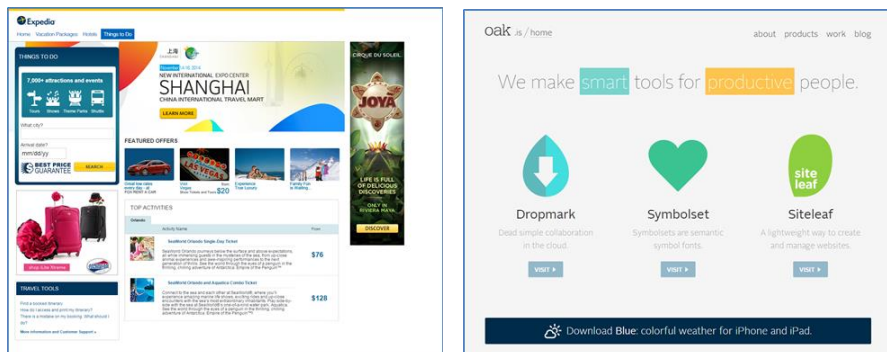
Expedia

Home Vacation Packages Hotels Things to Do

THINGS TO DO

7,000+ attractions and events

Tours Shows Theme Parks Shuttle

What city?

Arrival date?

mm/dd/yy

BEST PRICE GUARANTEE

SEARCH

上海

November 4-16, 2014

NEW INTERNATIONAL EXPO CENTER

SHANGHAI

CHINA INTERNATIONAL TRAVEL MART

LEARN MORE

FEATURED OFFERS

$20

TOP ACTIVITIES

Orlando

Activity Name

From

SeaWorld Orlando Single Day Ticket

$76

SeaWorld Orlando and Aquatica Combo Ticket

$128

TRAVEL TOOLS

More information and Customer Support »

CIRQUE DU SOLEIL

JOYA

LIFE IS FULL OF DELICIOUS DISCOVERIES

RIVIERA MAYA

DISCOVER

oak .is / home

about products work blog

We make smart tools for productive people.

Dropmark

Dead simple collaboration in the cloud.

VISIT ▸

Symbolset

Symbolsets are semantic symbol fonts.

VISIT ▸

site leaf

Siteleaf

A lightweight way to create and manage websites.

VISIT ▸

Download Blue: colorful weather for iPhone and iPad.